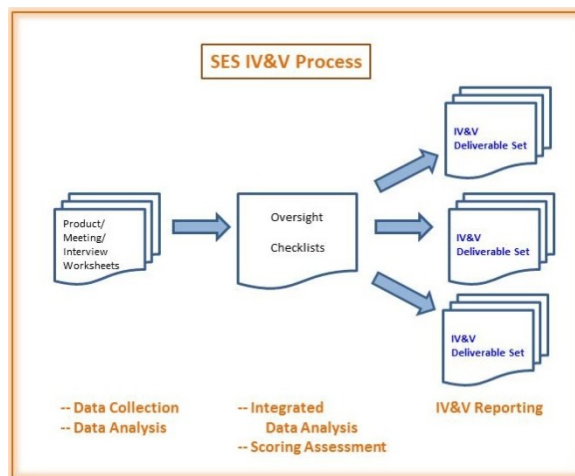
SES IV&V Process

Product/ Meeting/ Interview Worksheets

Oversight

Checklists

IV&V Deliverable Set

IV&V Deliverable Set

IV&V Deliverable Set

-- Data Collection
-- Data Analysis

-- Integrated Data Analysis
-- Scoring Assessment

IV&V Reporting